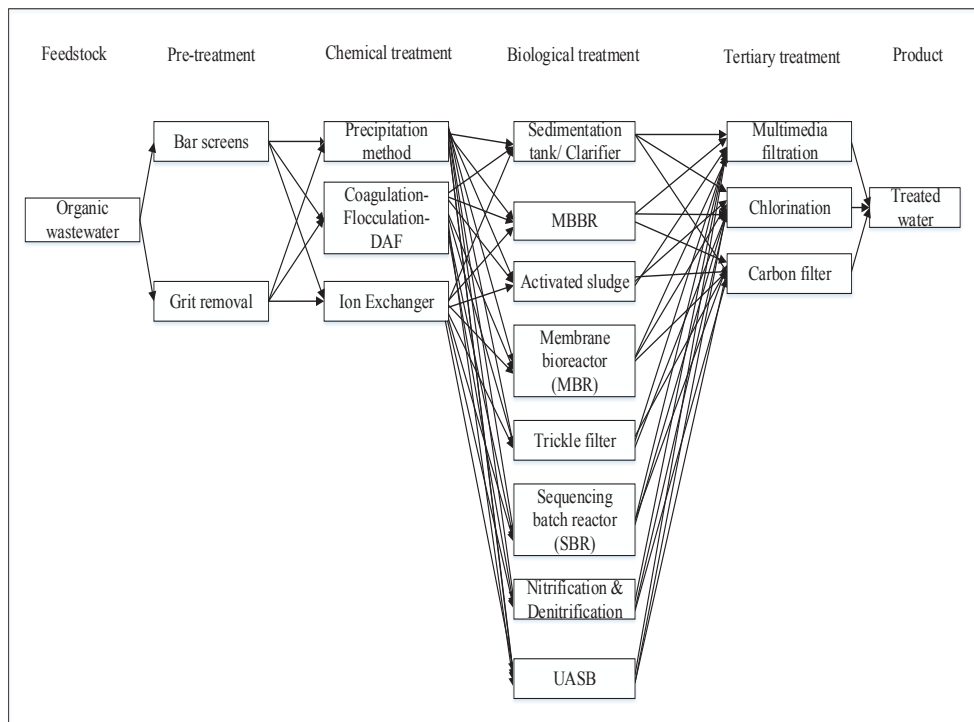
Feedstock

Pre-treatment

Chemical treatment

Biological treatment

Tertiary treatment

Product

Organic wastewater

Bar screens

Grit removal

Precipitation method

Coagulation-Flocculation-DAF

Ion Exchanger

Sedimentation tank/ Clarifier

MBBR

Activated sludge

Membrane bioreactor (MBR)

Trickle filter

Sequencing batch reactor (SBR)

Nitrification & Denitrification

UASB

Multimedia filtration

Chlorination

Carbon filter

Treated water